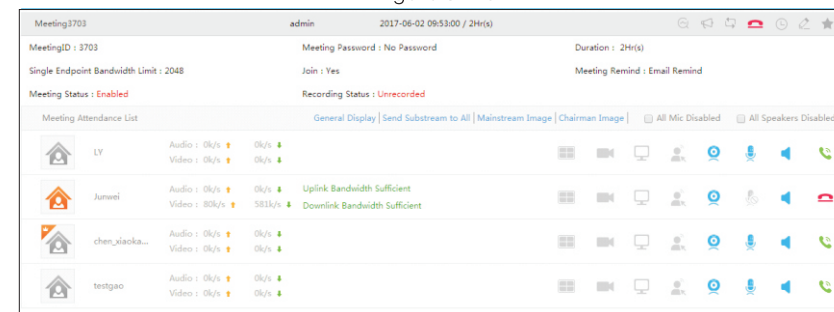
Meeting3703 admin 2017-06-02 09:53:00 / 2Hr(s)

MeetingID : 3703
Meeting Password : No Password
Duration : 2Hr(s)
Single Endpoint Bandwidth Limit : 2048
Join : Yes
Meeting Remind : Email Remind
Meeting Status : Enabled
Recording Status : Unrecorded

Meeting Attendance List
General Display | Send Substream to All | Mainstream Image | Chairman Image | All Mic Disabled All Speakers Disabled

LY
Audio : 0k/s 0k/s
Video : 0k/s 0k/s

Junwei
Audio : 0k/s 0k/s
Video : 80k/s 581k/s
Uplink Bandwidth Sufficient
Downlink Bandwidth Sufficient

chen_xiaoka...
Audio : 0k/s 0k/s
Video : 0k/s 0k/s

testgao
Audio : 0k/s 0k/s
Video : 0k/s 0k/s